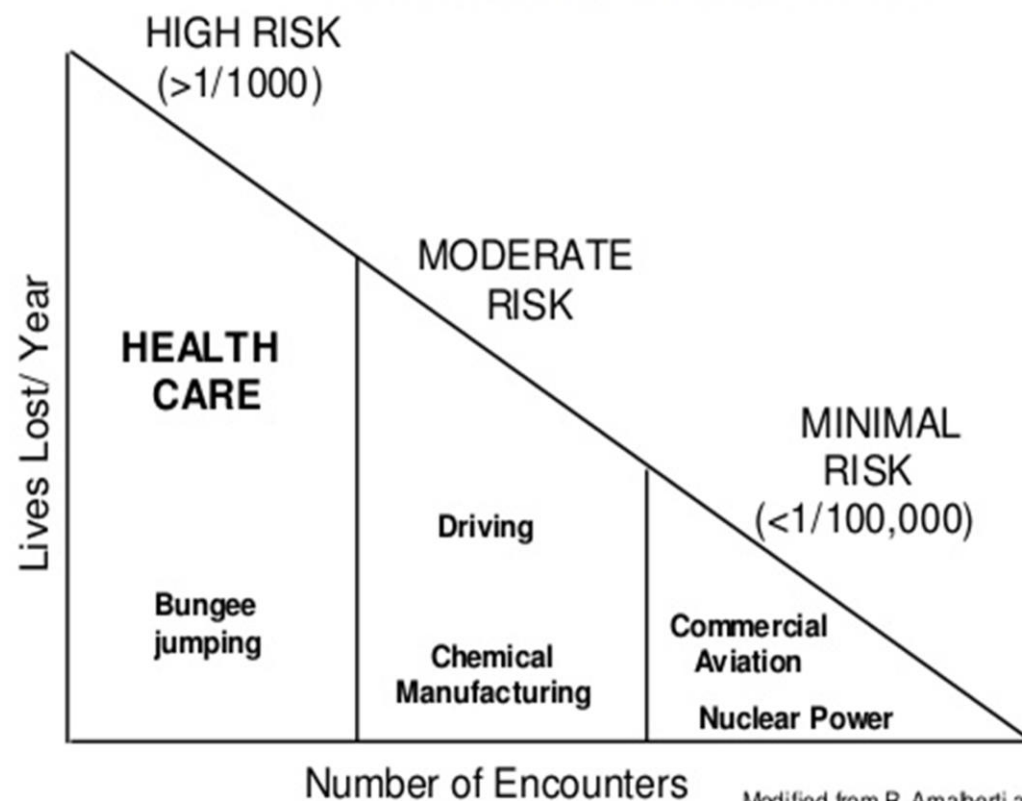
HIGH RISK (>1/1000)

MODERATE RISK

MINIMAL RISK (<1/100,000)

Lives Lost/ Year

HEALTH CARE

Bungee jumping

Driving

Chemical Manufacturing

Commercial Aviation

Nuclear Power

Number of Encounters

Modified from R. Amalberti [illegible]